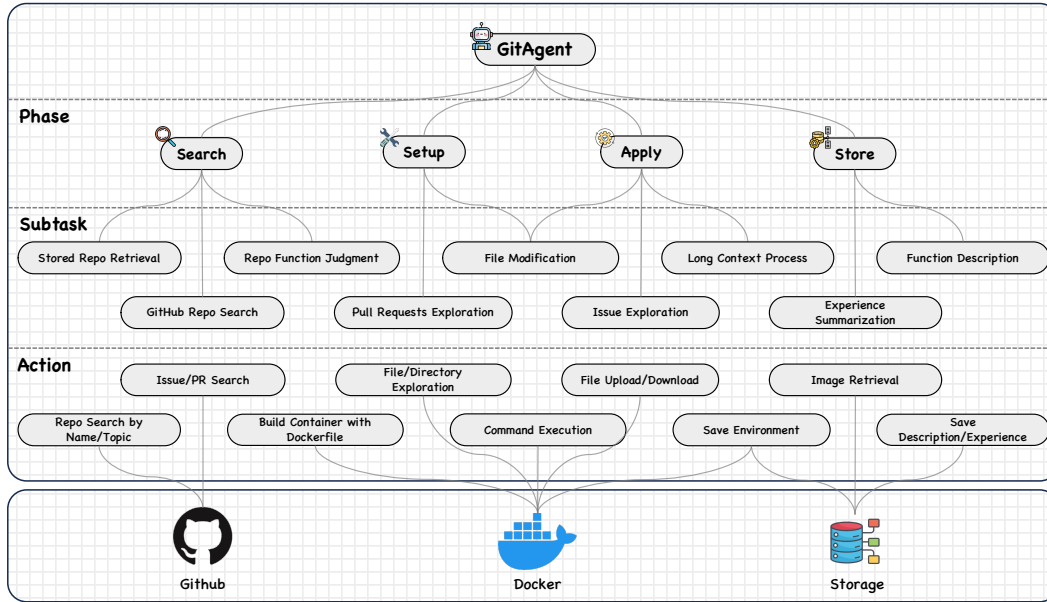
GitAgent

Phase

Search

Setup

Apply

Store

Subtask

Stored Repo Retrieval

Repo Function Judgment

File Modification

Long Context Process

Function Description

GitHub Repo Search

Pull Requests Exploration

Issue Exploration

Experience Summarization

Action

Issue/PR Search

File/Directory Exploration

File Upload/Download

Image Retrieval

Repo Search by Name/Topic

Build Container with Dockerfile

Command Execution

Save Environment

Save Description/Experience

Github

Docker

Storage